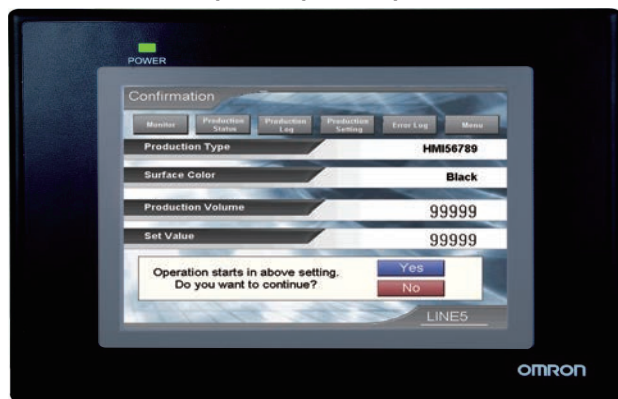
POWER

Confirmation

Monitor

Production Status

Production Log

Production Setting

Error Log

Menu

Production Type HMI56789

Surface Color Black

Production Volume 99999

Set Value 99999

Operation starts in above setting. Do you want to continue?

Yes

No

LINE5

OMRON